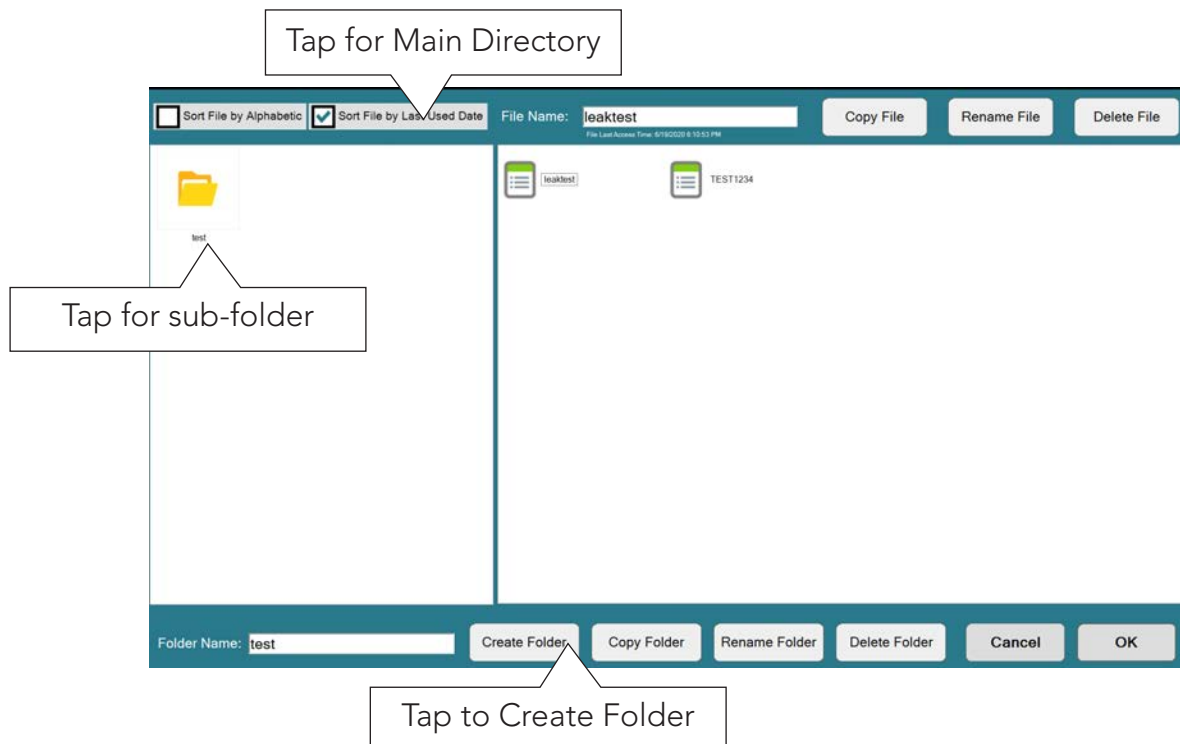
Tap for Main Directory

Sort File by Alphabetic

Sort File by Last Used Date

File Name: leaktest

File Last Access Time: 6/19/2020 8:10:53 PM

Copy File

Rename File

Delete File

test

leaktest

TEST1234

Tap for sub-folder

Folder Name: test

Create Folder

Copy Folder

Rename Folder

Delete Folder

Cancel

OK

Tap to Create Folder